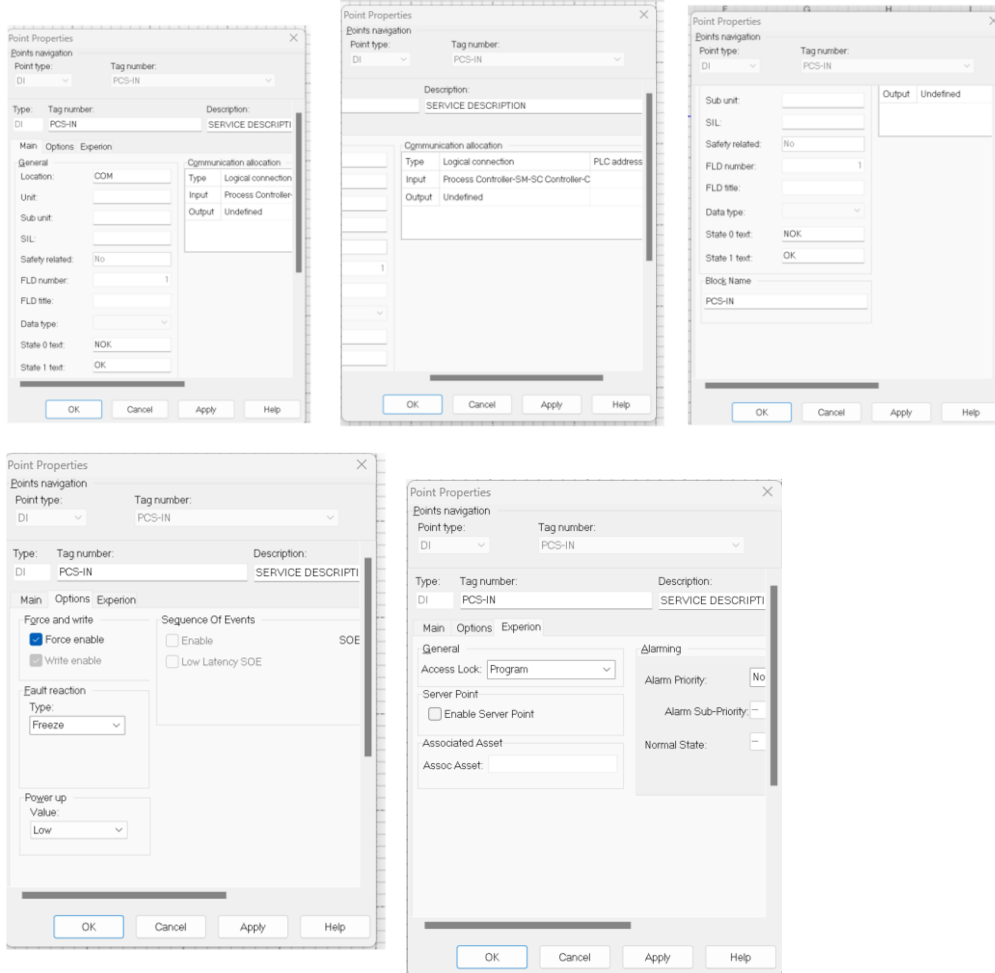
Point Properties
Points navigation
Point type: DI
Tag number: PCS-IN

Type: DI
Tag number: PCS-IN
Description: SERVICE DESCRIPTI

Main Options Experion

General
Location: COM
Unit:
Sub unit:
SIL:
Safety related: No
FLD number: 1
FLD title:
Data type:
State 0 text: NOK
State 1 text: OK

Communication allocation
| Type | Logical connection |
|---|---|
| Input | Process Controller- |
| Output | Undefined |

OK Cancel Apply Help

Point Properties
Points navigation
Point type: DI
Tag number: PCS-IN

Description: SERVICE DESCRIPTION

1

Communication allocation
| Type | Logical connection | PLC address |
|---|---|---|
| Input | Process Controller-SM-SC Controller-C | |
| Output | Undefined | |

OK Cancel Apply Help

Point Properties
F G H I
Points navigation
Point type: DI
Tag number: PCS-IN

Sub unit:
SIL:
Safety related: No
FLD number: 1
FLD title:
Data type:
State 0 text: NOK
State 1 text: OK
Block Name
PCS-IN

| Output | Undefined |
|---|---|

OK Cancel Apply Help

Point Properties
Points navigation
Point type: DI
Tag number: PCS-IN

Type: DI
Tag number: PCS-IN
Description: SERVICE DESCRIPTI

Main Options Experion

Force and write
Force enable
Write enable

Fault reaction
Type: Freeze

Power up
Value: Low

Sequence Of Events
Enable
Low Latency SOE
SOE

OK Cancel Apply Help

Point Properties
Points navigation
Point type: DI
Tag number: PCS-IN

Type: DI
Tag number: PCS-IN
Description: SERVICE DESCRIPTI

Main Options Experion

General
Access Lock: Program

Server Point
Enable Server Point

Associated Asset
Assoc Asset:

Alarming
Alarm Priority: No
Alarm Sub-Priority: --
Normal State: --

OK Cancel Apply Help